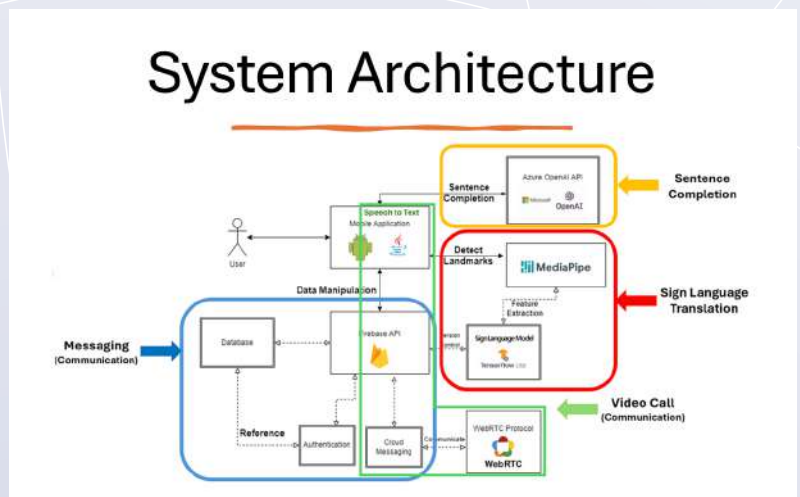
System Architecture

Sentence Completion

Azure OpenAI API

Microsoft

OpenAI

Sentence Completion

Speech to Text

Mobile Application

User

Detect Landmarks

MediaPipe

Sign Language Translation

Feature Extraction

Data Manipulation

Messaging (Communication)

Database

Firebase API

Version Control

Sign Language Model

TensorFlow Lite

Video Call (Communication)

Reference

Authentication

Cloud Messaging

Communicate

WebRTC Protocol

WebRTC